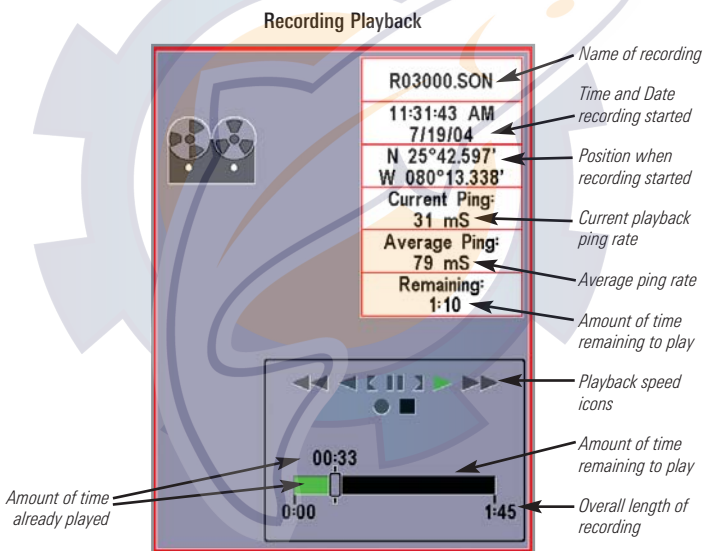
Recording Playback

R03000.SON

11:31:43 AM
7/19/04

N 25°42.597'
W 080°13.338'

Current Ping:
31 mS

Average Ping:
79 mS

Remaining:
1:10

00:33

0:00

1:45

Name of recording

Time and Date recording started

Position when recording started

Current playback ping rate

Average ping rate

Amount of time remaining to play

Playback speed icons

Amount of time remaining to play

Overall length of recording

Amount of time already played